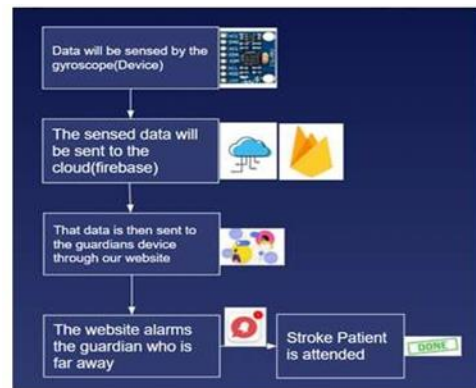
Data will be sensed by the gyroscope(Device)

The sensed data will be sent to the cloud(firebase)

That data is then sent to the guardians device through our website

The website alarms the guardian who is far away

Stroke Patient is attended

DONE